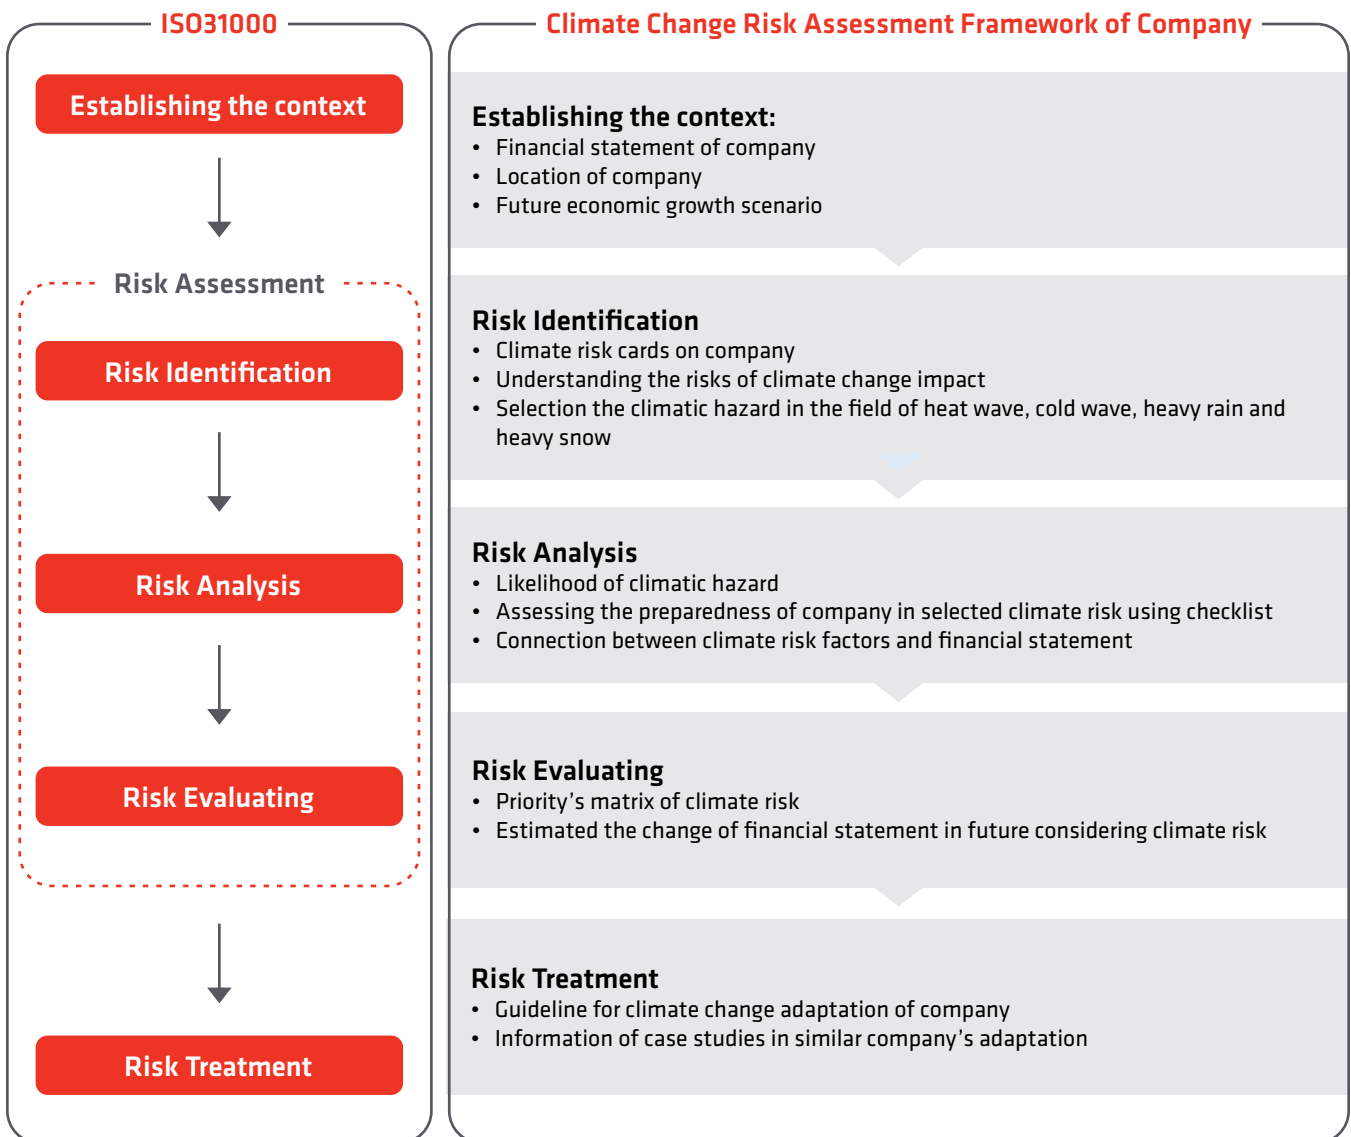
ISO31000

Establishing the context

Risk Assessment

Risk Identification

Risk Analysis

Risk Evaluating

Risk Treatment

Climate Change Risk Assessment Framework of Company

Establishing the context:
• Financial statement of company
• Location of company
• Future economic growth scenario

Risk Identification
• Climate risk cards on company
• Understanding the risks of climate change impact
• Selection the climatic hazard in the field of heat wave, cold wave, heavy rain and heavy snow

Risk Analysis
• Likelihood of climatic hazard
• Assessing the preparedness of company in selected climate risk using checklist
• Connection between climate risk factors and financial statement

Risk Evaluating
• Priority's matrix of climate risk
• Estimated the change of financial statement in future considering climate risk

Risk Treatment
• Guideline for climate change adaptation of company
• Information of case studies in similar company's adaptation